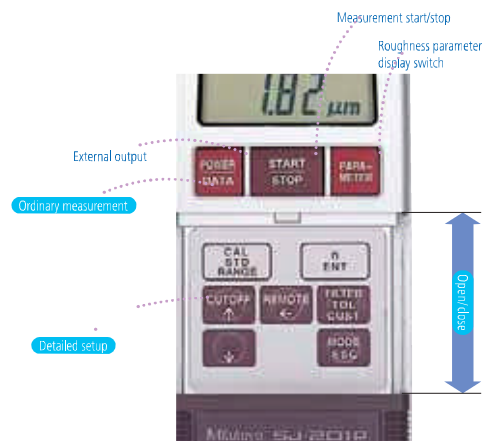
Measurement start/stop

Roughness parameter display switch

1.82 μm

External output

POWER DATA

START STOP

PARA-METER

Ordinary measurement

CAL STD RANGE

n ENT

Open/close

CUTOFF ↑

REMOTE ←

FILTER TOL CUST

Detailed setup

↓

MODE ESC

Mitutoyo SJ-201P